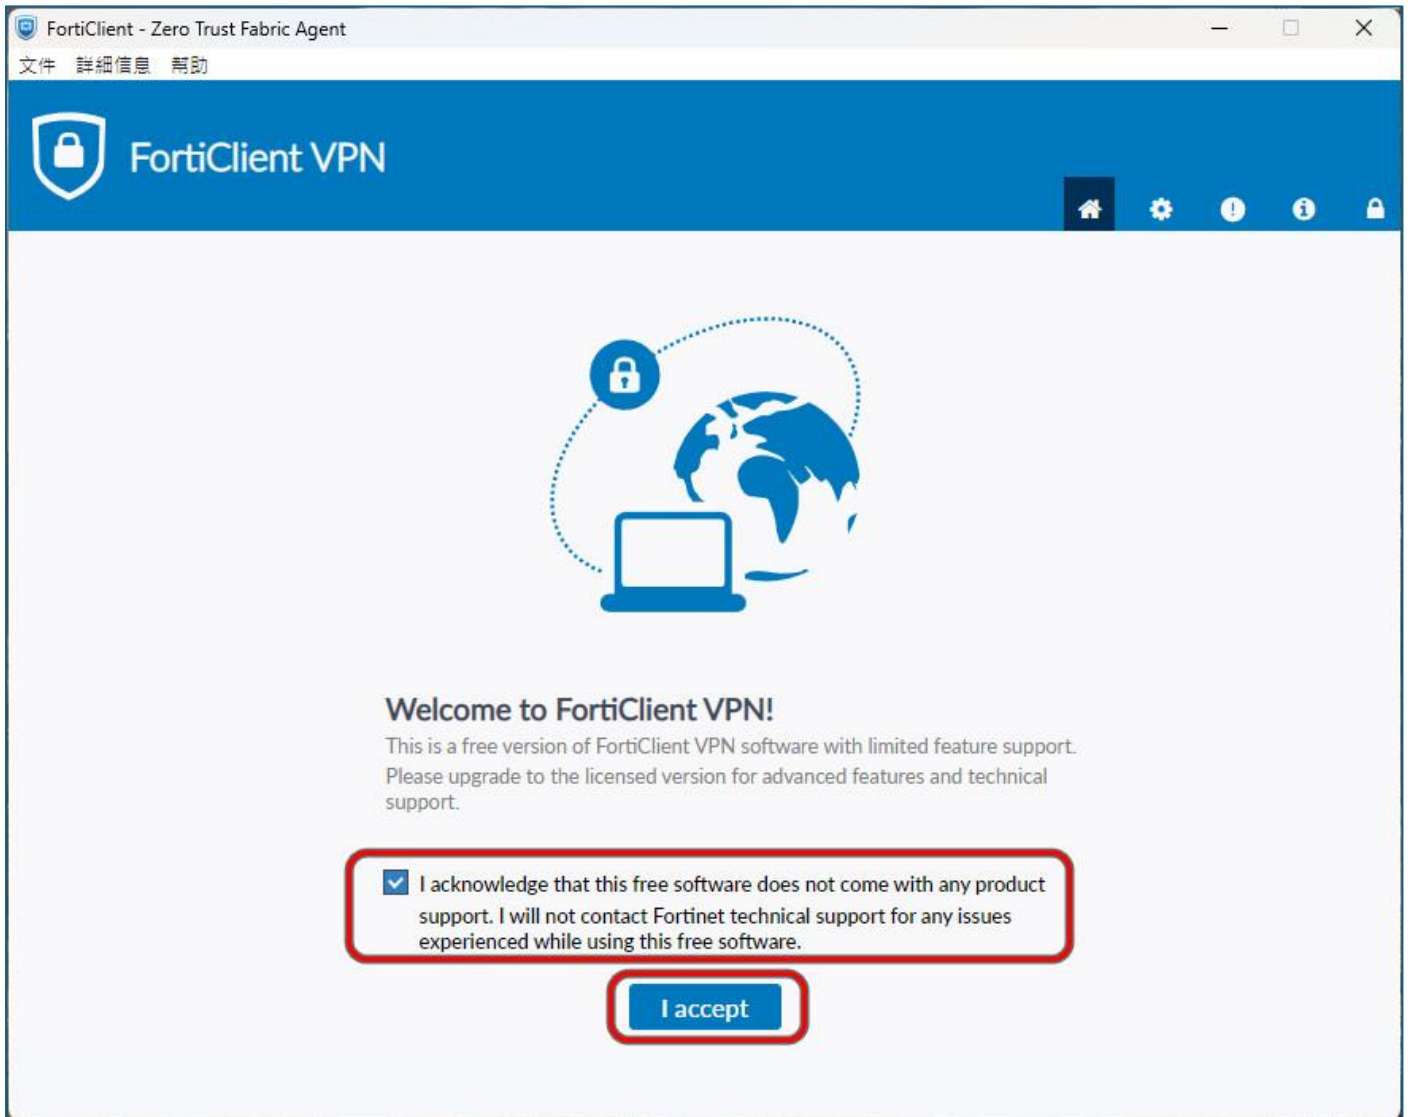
FortiClient - Zero Trust Fabric Agent

文件 詳細信息 幫助

FortiClient VPN

Welcome to FortiClient VPN!

This is a free version of FortiClient VPN software with limited feature support. Please upgrade to the licensed version for advanced features and technical support.

I acknowledge that this free software does not come with any product support. I will not contact Fortinet technical support for any issues experienced while using this free software.

I accept